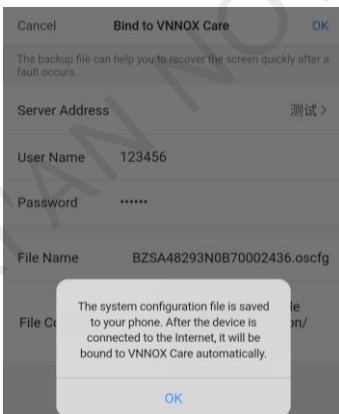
Cancel Bind to VNNOX Care OK

The backup file can help you to recover the screen quickly after a fault occurs.

Server Address 测试 >

User Name 123456

Password ••••••

File Name BZSA48293N0B70002436.oscfg

File C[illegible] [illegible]le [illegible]on/

The system configuration file is saved to your phone. After the device is connected to the Internet, it will be bound to VNNOX Care automatically.

OK